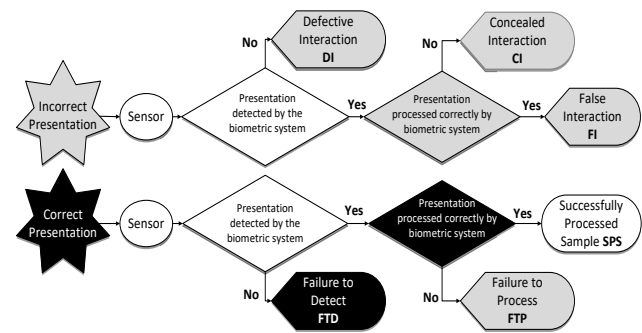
Defective Interaction
DI

No

Concealed Interaction
CI

No

Incorrect Presentation

Sensor

Presentation detected by the biometric system

Yes

Presentation processed correctly by biometric system

Yes

False Interaction
FI

Correct Presentation

Sensor

Presentation detected by the biometric system

Yes

Presentation processed correctly by biometric system

Yes

Successfully Processed Sample SPS

No

Failure to Detect
FTD

No

Failure to Process
FTP